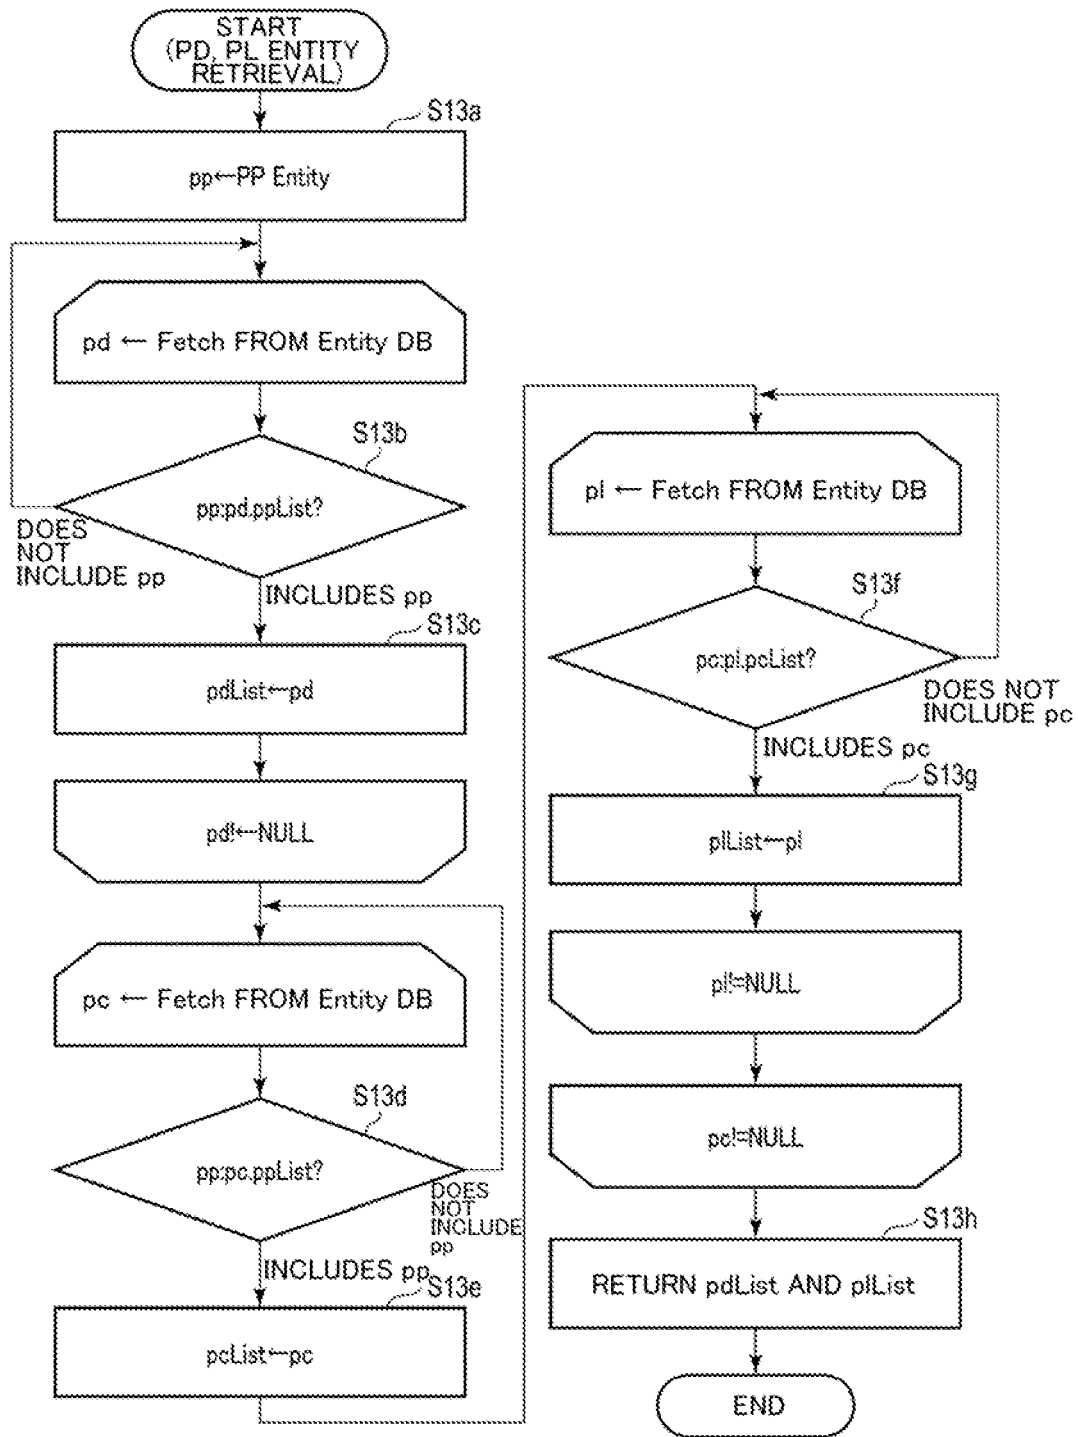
START (PD, PL ENTITY RETRIEVAL)

S13a

pp←PP Entity

pd ← Fetch FROM Entity DB

S13b

pp:pd.ppList?

DOES NOT INCLUDE pp

INCLUDES pp

S13c

pdList←pd

pd!←NULL

pc ← Fetch FROM Entity DB

S13d

pp:pc.ppList?

DOES NOT INCLUDE pp

INCLUDES pp

S13e

pcList←pc

pl ← Fetch FROM Entity DB

S13f

pc:pl.pcList?

DOES NOT INCLUDE pc

INCLUDES pc

S13g

plList←pl

pl!=NULL

pc!=NULL

S13h

RETURN pdList AND plList

END